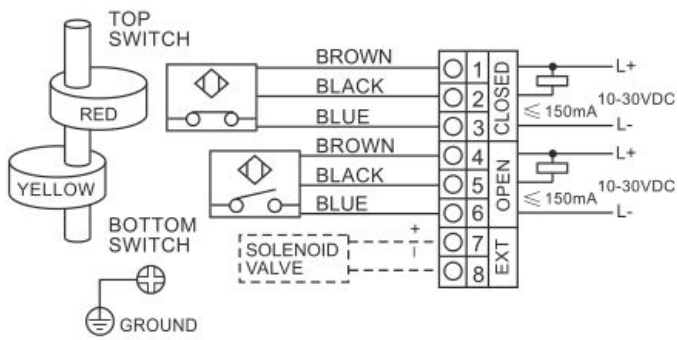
TOP SWITCH

RED

YELLOW

BOTTOM SWITCH

GROUND

BROWN
BLACK
BLUE
BROWN
BLACK
BLUE

SOLENOID VALVE

+
-

1
2
3
4
5
6
7
8

CLOSED
OPEN
EXT

L+
$\leqslant$ 150mA
10-30VDC
L-
L+
$\leqslant$ 150mA
10-30VDC
L-